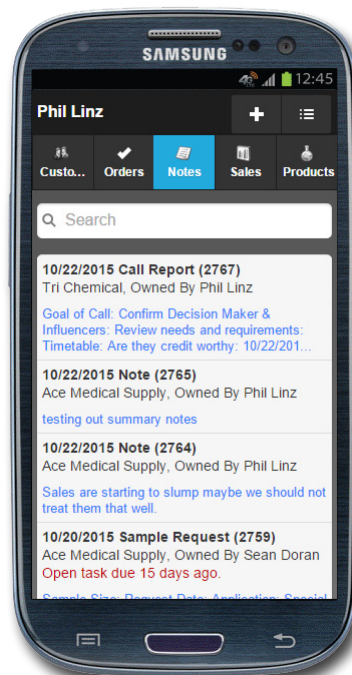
SAMSUNG

4G 12:45

Phil Linz

+

Custo... Orders Notes Sales Products

Search

10/22/2015 Call Report (2767)
Tri Chemical, Owned By Phil Linz

Goal of Call: Confirm Decision Maker & Influencers: Review needs and requirements: Timetable: Are they credit worthy: 10/22/201...

10/22/2015 Note (2765)
Ace Medical Supply, Owned By Phil Linz

testing out summary notes

10/22/2015 Note (2764)
Ace Medical Supply, Owned By Phil Linz

Sales are starting to slump maybe we should not treat them that well.

10/20/2015 Sample Request (2759)
Ace Medical Supply, Owned By Sean Doran
Open task due 15 days ago.

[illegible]